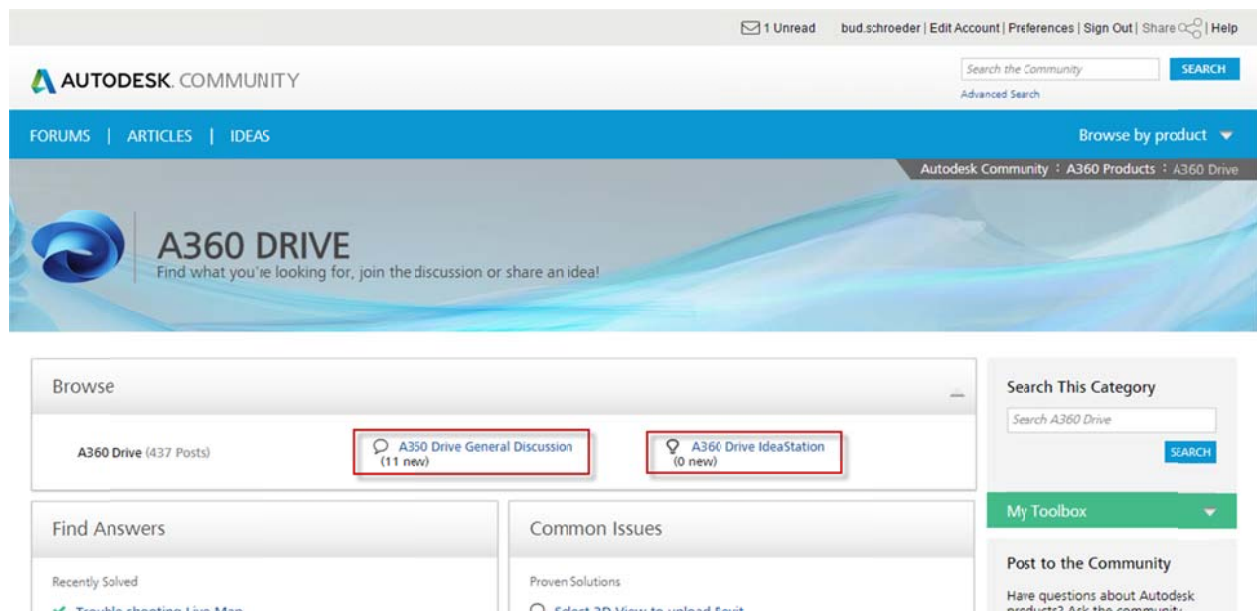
1 Unread bud.schroeder | Edit Account | Preferences | Sign Out | Share | Help

AUTODESK. COMMUNITY

Search the Community SEARCH
Advanced Search

FORUMS | ARTICLES | IDEAS

Browse by product

Autodesk Community : A360 Products : A360 Drive

A360 DRIVE
Find what you're looking for, join the discussion or share an idea!

Browse

A360 Drive (437 Posts)

A360 Drive General Discussion (11 new)

A360 Drive IdeaStation (0 new)

Find Answers

Recently Solved

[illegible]

Common Issues

Proven Solutions

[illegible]

Search This Category

Search A360 Drive

SEARCH

My Toolbox

Post to the Community

Have questions about Autodesk products? Ask the community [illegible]